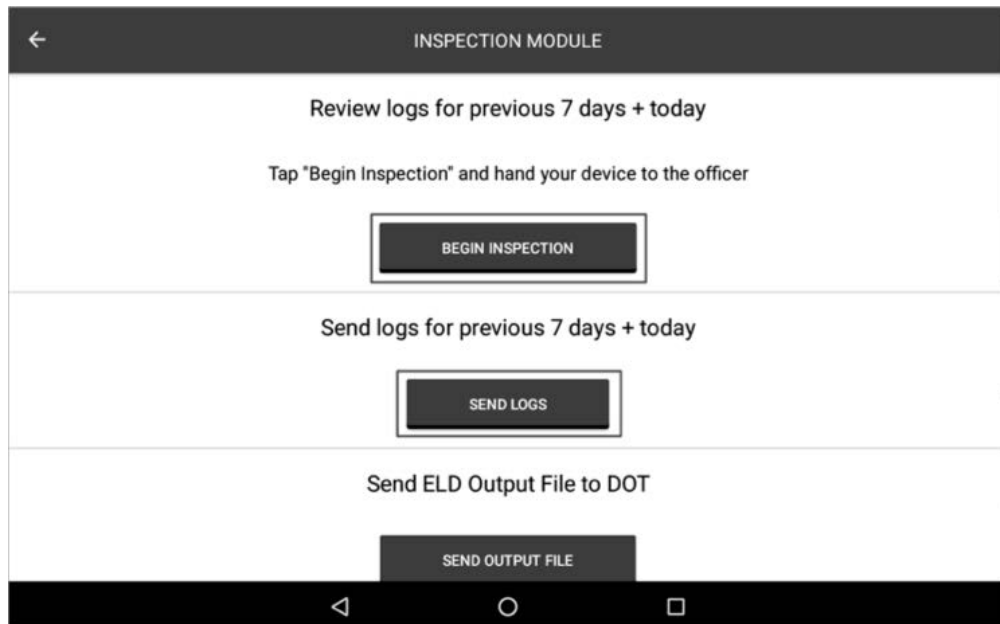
INSPECTION MODULE

Review logs for previous 7 days + today

Tap "Begin Inspection" and hand your device to the officer

BEGIN INSPECTION

Send logs for previous 7 days + today

SEND LOGS

Send ELD Output File to DOT

SEND OUTPUT FILE